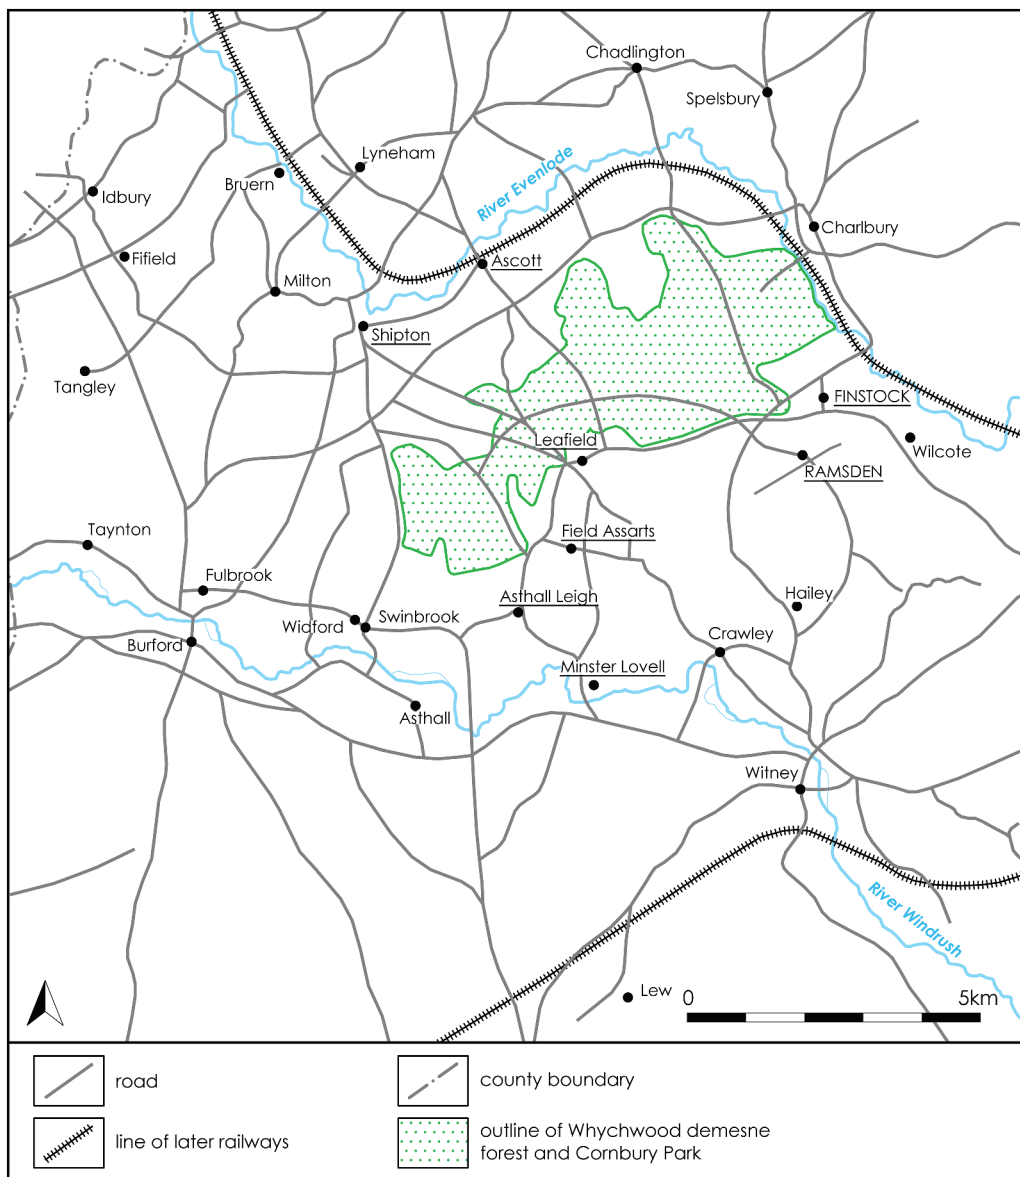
Chadlington
Spelsbury
Lyneham
River Evenlode
Idbury
Bruern
Charlbury
Fifield
Ascott
Milton
Shipton
Tangley
FINSTOCK
Leafield
Wilcote
RAMSDEN
Tayntón
Field Assarts
Fulbrook
Hailey
Asthall Leigh
Widford
Swinbrook
Burford
Crawley
Minster Lovell
Asthall
Witney
River Windrush
Lew
0
5km

road
county boundary
line of later railways
outline of Whychwood demesne forest and Cornbury Park